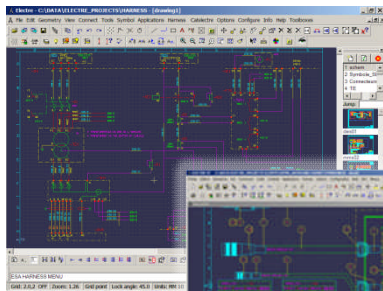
Electre - C:\DATA\ELECTRE_PROJECTS\HARNESS - [drawing1]

File Edit Geometry View Connect Tools Symbol Applications Harness Cablectrix Options Configure Info Help Toolboxes

1 schem
2 Symbole_El
3 Connecteurs
4 10

Jump

ESA HARNESS MENU

Grid: 2.0,2 OFF Zoom: 1.26 Grid point Lock angle: 45.0 Units: MM